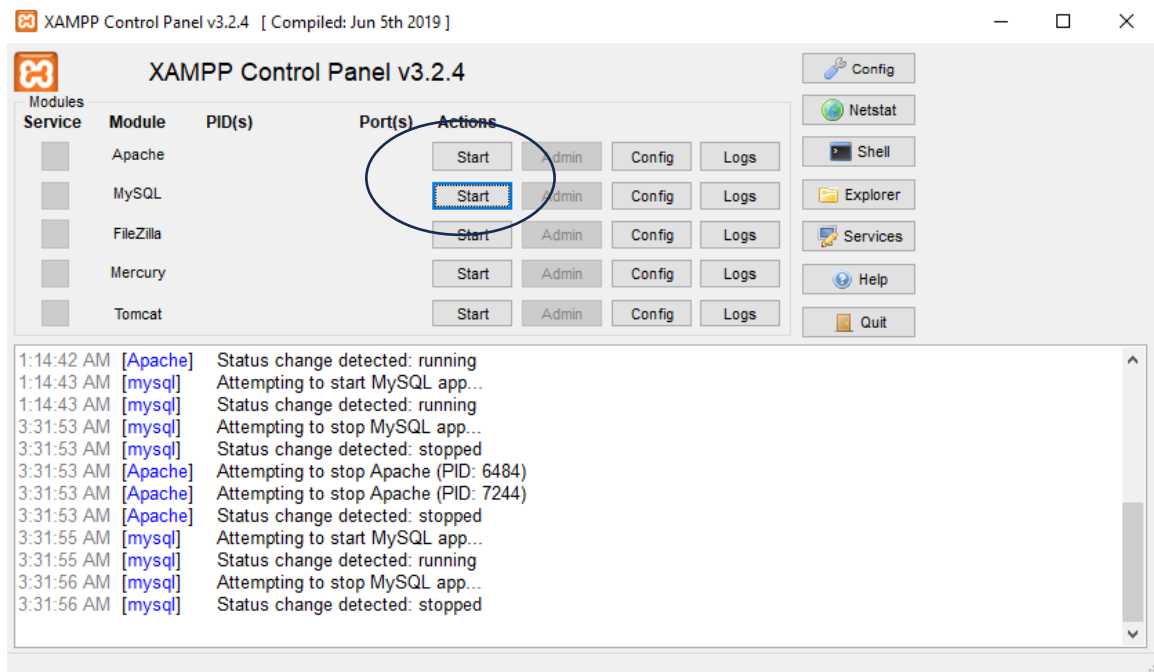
XAMPP Control Panel v3.2.4 [ Compiled: Jun 5th 2019 ]

XAMPP Control Panel v3.2.4

Config
Netstat
Shell
Explorer
Services
Help
Quit

Modules

| Service | Module | PID(s) | Port(s) | Actions | | | |
|---|---|---|---|---|---|---|---|
| | Apache | | | Start | Admin | Config | Logs |
| | MySQL | | | Start | Admin | Config | Logs |
| | FileZilla | | | Start | Admin | Config | Logs |
| | Mercury | | | Start | Admin | Config | Logs |
| | Tomcat | | | Start | Admin | Config | Logs |

1:14:42 AM [Apache] Status change detected: running
1:14:43 AM [mysql] Attempting to start MySQL app...
1:14:43 AM [mysql] Status change detected: running
3:31:53 AM [mysql] Attempting to stop MySQL app...
3:31:53 AM [mysql] Status change detected: stopped
3:31:53 AM [Apache] Attempting to stop Apache (PID: 6484)
3:31:53 AM [Apache] Attempting to stop Apache (PID: 7244)
3:31:53 AM [Apache] Status change detected: stopped
3:31:55 AM [mysql] Attempting to start MySQL app...
3:31:55 AM [mysql] Status change detected: running
3:31:56 AM [mysql] Attempting to stop MySQL app...
3:31:56 AM [mysql] Status change detected: stopped